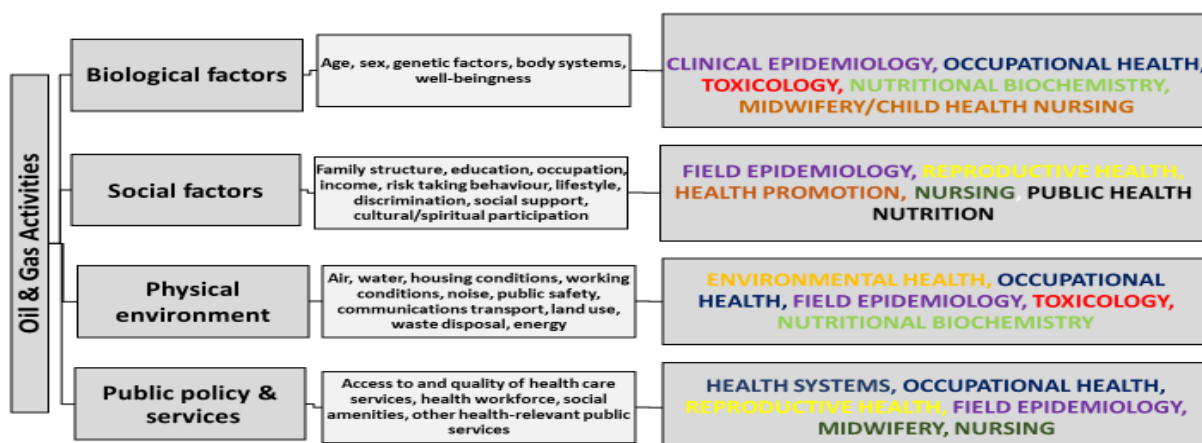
Oil & Gas Activities

Biological factors

Age, sex, genetic factors, body systems, well-beingness

CLINICAL EPIDEMIOLOGY, OCCUPATIONAL HEALTH, TOXICOLOGY, NUTRITIONAL BIOCHEMISTRY, MIDWIFERY/CHILD HEALTH NURSING

Social factors

Family structure, education, occupation, income, risk taking behaviour, lifestyle, discrimination, social support, cultural/spiritual participation

FIELD EPIDEMIOLOGY, REPRODUCTIVE HEALTH, HEALTH PROMOTION, NURSING, PUBLIC HEALTH NUTRITION

Physical environment

Air, water, housing conditions, working conditions, noise, public safety, communications transport, land use, waste disposal, energy

ENVIRONMENTAL HEALTH, OCCUPATIONAL HEALTH, FIELD EPIDEMIOLOGY, TOXICOLOGY, NUTRITIONAL BIOCHEMISTRY

Public policy & services

Access to and quality of health care services, health workforce, social amenities, other health-relevant public services

HEALTH SYSTEMS, OCCUPATIONAL HEALTH, REPRODUCTIVE HEALTH, FIELD EPIDEMIOLOGY, MIDWIFERY, NURSING